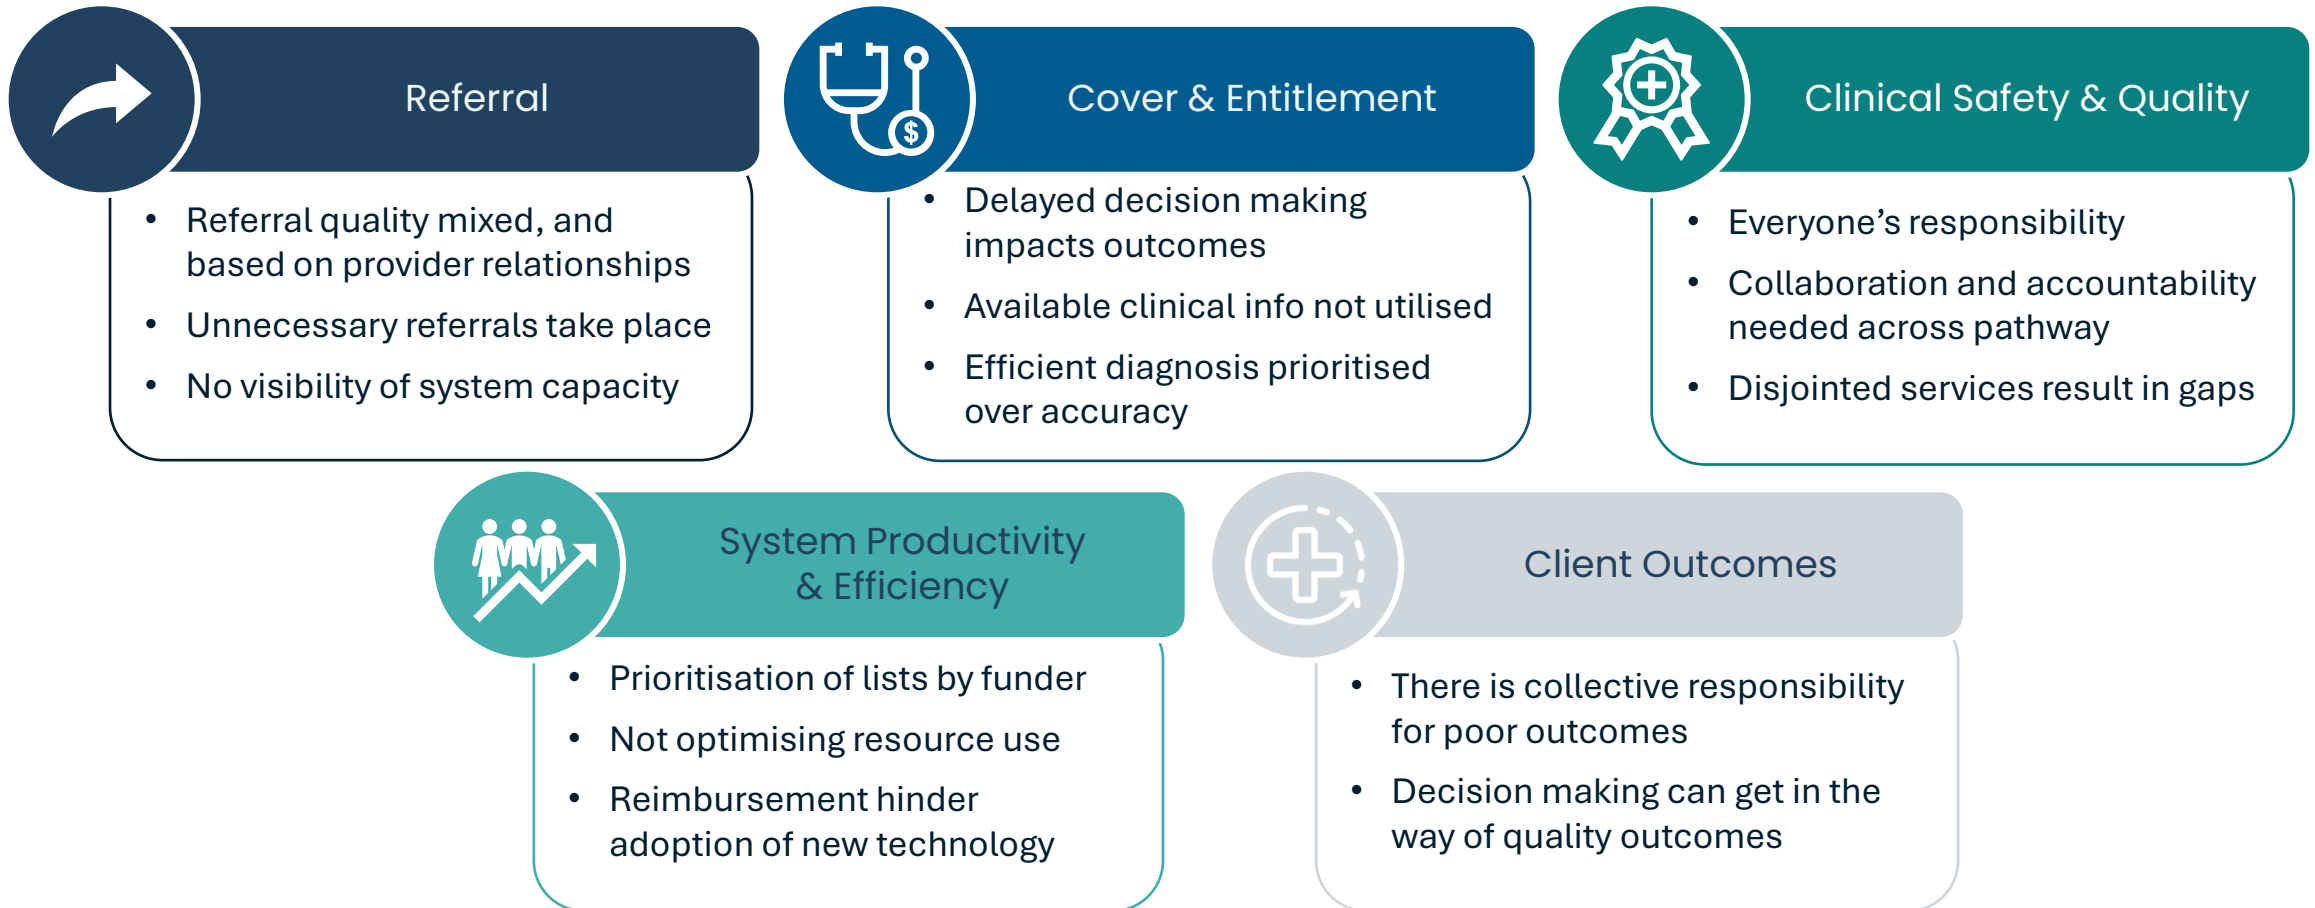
Referral

- Referral quality mixed, and based on provider relationships
- Unnecessary referrals take place
- No visibility of system capacity

Cover & Entitlement

$

- Delayed decision making impacts outcomes
- Available clinical info not utilised
- Efficient diagnosis prioritised over accuracy

Clinical Safety & Quality

- Everyone’s responsibility
- Collaboration and accountability needed across pathway
- Disjointed services result in gaps

System Productivity & Efficiency

- Prioritisation of lists by funder
- Not optimising resource use
- Reimbursement hinder adoption of new technology

Client Outcomes

- There is collective responsibility for poor outcomes
- Decision making can get in the way of quality outcomes